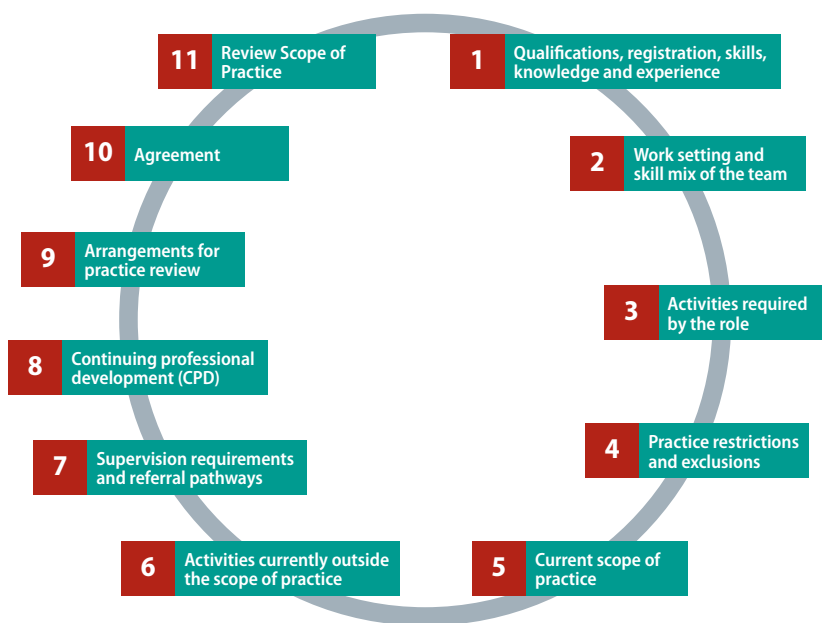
1 Qualifications, registration, skills, knowledge and experience

2 Work setting and skill mix of the team

3 Activities required by the role

4 Practice restrictions and exclusions

5 Current scope of practice

6 Activities currently outside the scope of practice

7 Supervision requirements and referral pathways

8 Continuing professional development (CPD)

9 Arrangements for practice review

10 Agreement

11 Review Scope of Practice